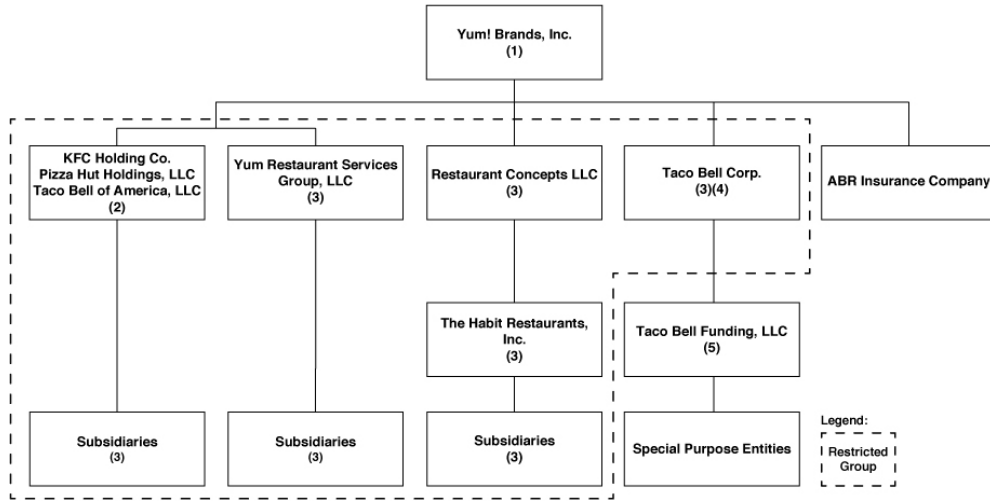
Yum! Brands, Inc.
(1)

KFC Holding Co.
Pizza Hut Holdings, LLC
Taco Bell of America, LLC
(2)

Yum Restaurant Services Group, LLC
(3)

Restaurant Concepts LLC
(3)

Taco Bell Corp.
(3)(4)

ABR Insurance Company

The Habit Restaurants, Inc.
(3)

Taco Bell Funding, LLC
(5)

Subsidiaries
(3)

Subsidiaries
(3)

Subsidiaries
(3)

Special Purpose Entities

Legend:
Restricted Group